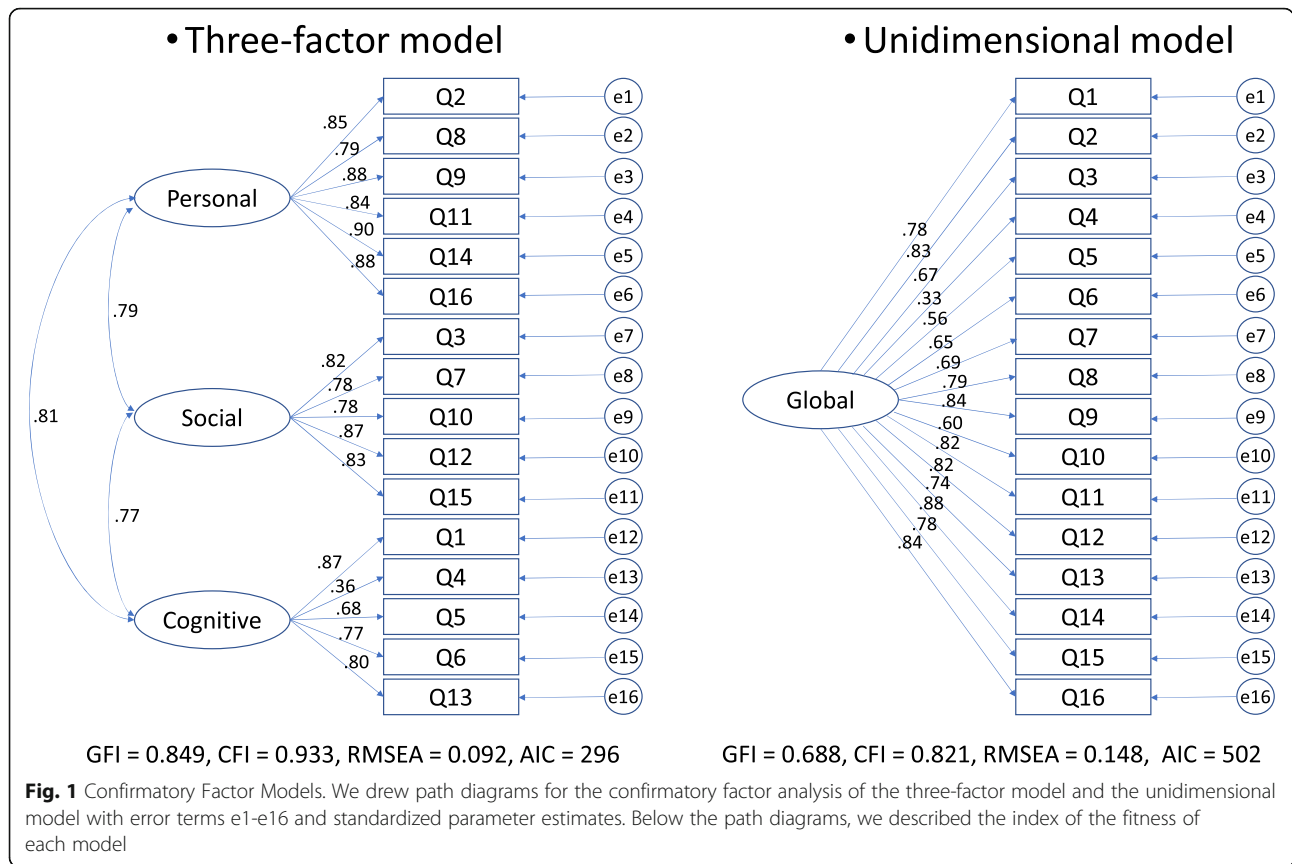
• Three-factor model

Personal
.85
.79
.88
.84
.90
.88
Q2
Q8
Q9
Q11
Q14
Q16
e1
e2
e3
e4
e5
e6

.79

Social
.82
.78
.78
.87
.83
Q3
Q7
Q10
Q12
Q15
e7
e8
e9
e10
e11

.81

.77

Cognitive
.87
.36
.68
.77
.80
Q1
Q4
Q5
Q6
Q13
e12
e13
e14
e15
e16

GFI = 0.849, CFI = 0.933, RMSEA = 0.092, AIC = 296

• Unidimensional model

Global
.78
.83
.67
.33
.56
.65
.69
.79
.84
.60
.82
.82
.74
.88
.78
.84
Q1
Q2
Q3
Q4
Q5
Q6
Q7
Q8
Q9
Q10
Q11
Q12
Q13
Q14
Q15
Q16
e1
e2
e3
e4
e5
e6
e7
e8
e9
e10
e11
e12
e13
e14
e15
e16

GFI = 0.688, CFI = 0.821, RMSEA = 0.148, AIC = 502

Fig. 1 Confirmatory Factor Models. We drew path diagrams for the confirmatory factor analysis of the three-factor model and the unidimensional model with error terms e1-e16 and standardized parameter estimates. Below the path diagrams, we described the index of the fitness of each model